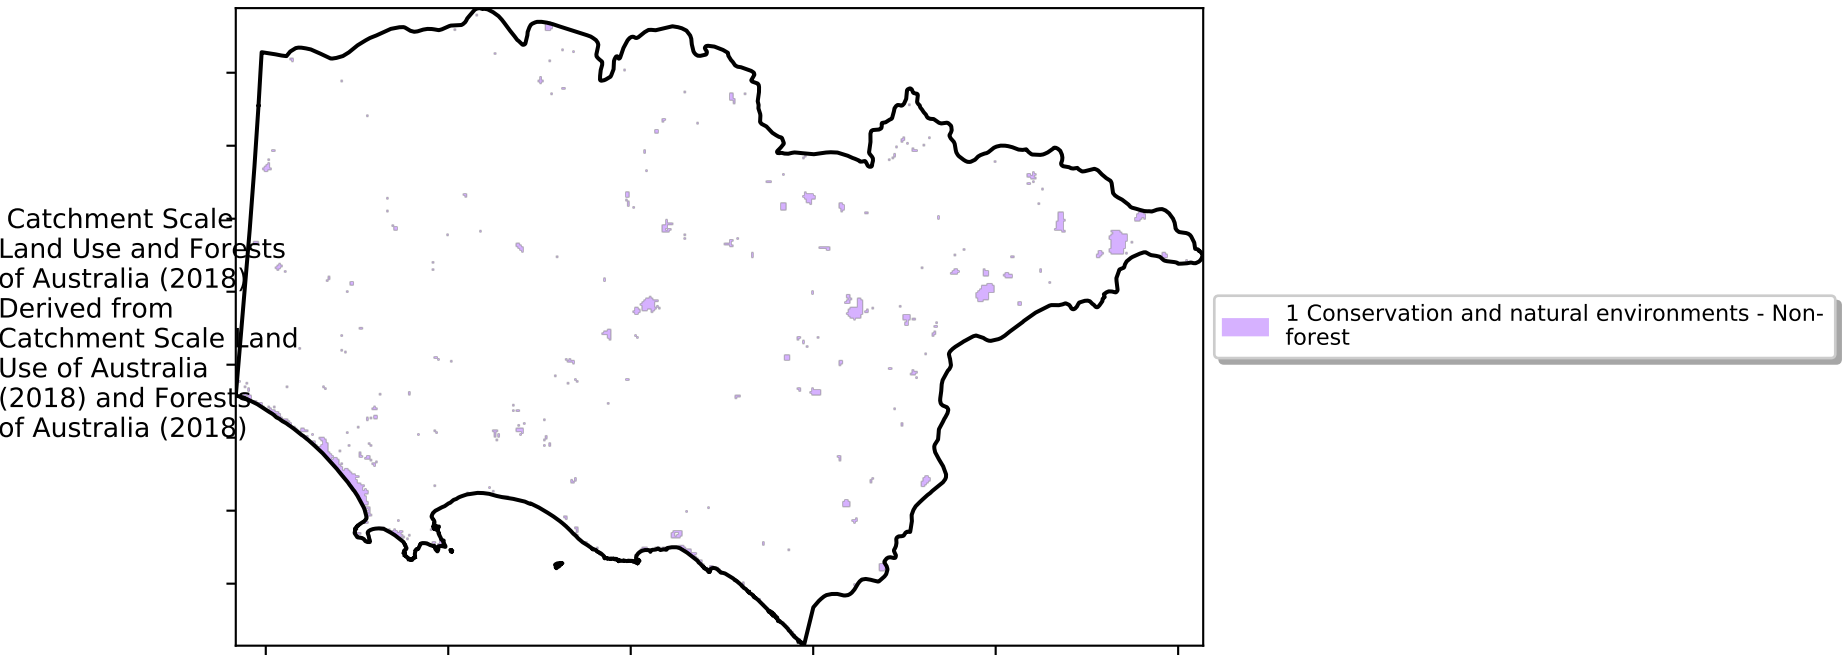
Catchment Scale Land Use and Forests of Australia (2018) Derived from Catchment Scale Land Use of Australia (2018) and Forests of Australia (2018)

1 Conservation and natural environments - Non-forest